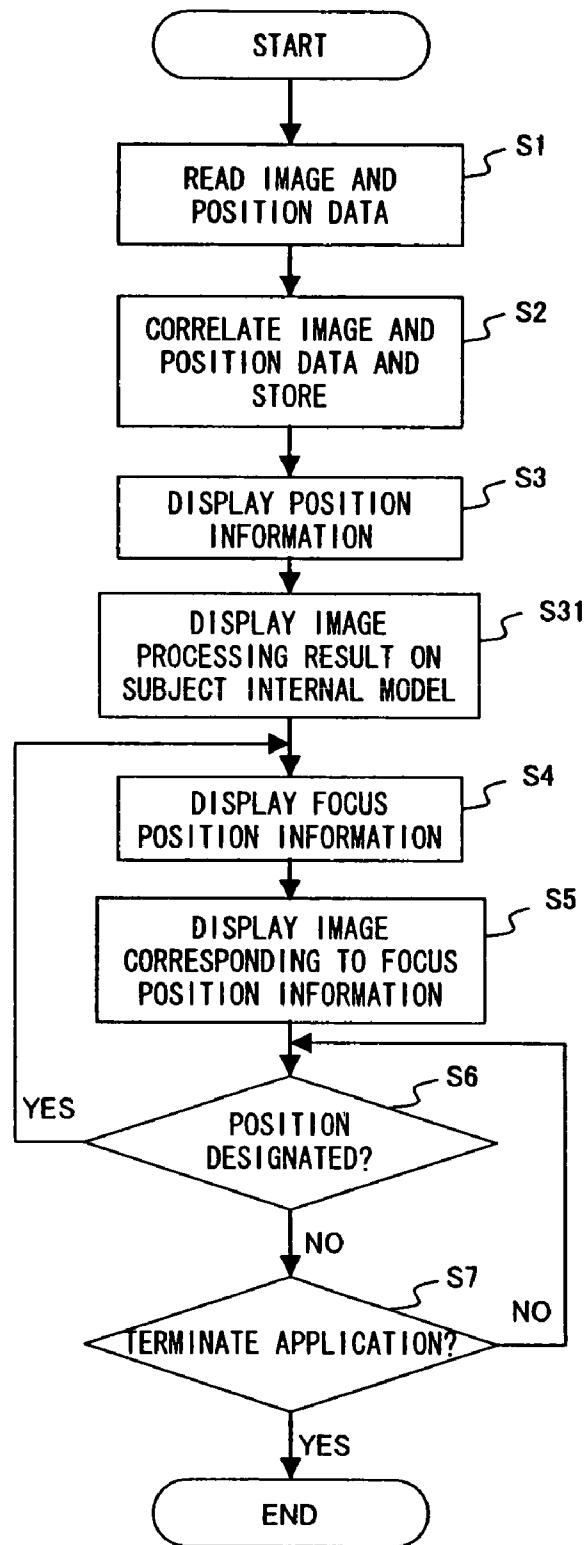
START

S1

READ IMAGE AND POSITION DATA

S2

CORRELATE IMAGE AND POSITION DATA AND STORE

S3

DISPLAY POSITION INFORMATION

S31

DISPLAY IMAGE PROCESSING RESULT ON SUBJECT INTERNAL MODEL

S4

DISPLAY FOCUS POSITION INFORMATION

S5

DISPLAY IMAGE CORRESPONDING TO FOCUS POSITION INFORMATION

S6

YES

POSITION DESIGNATED?

NO

S7

NO

TERMINATE APPLICATION?

YES

END